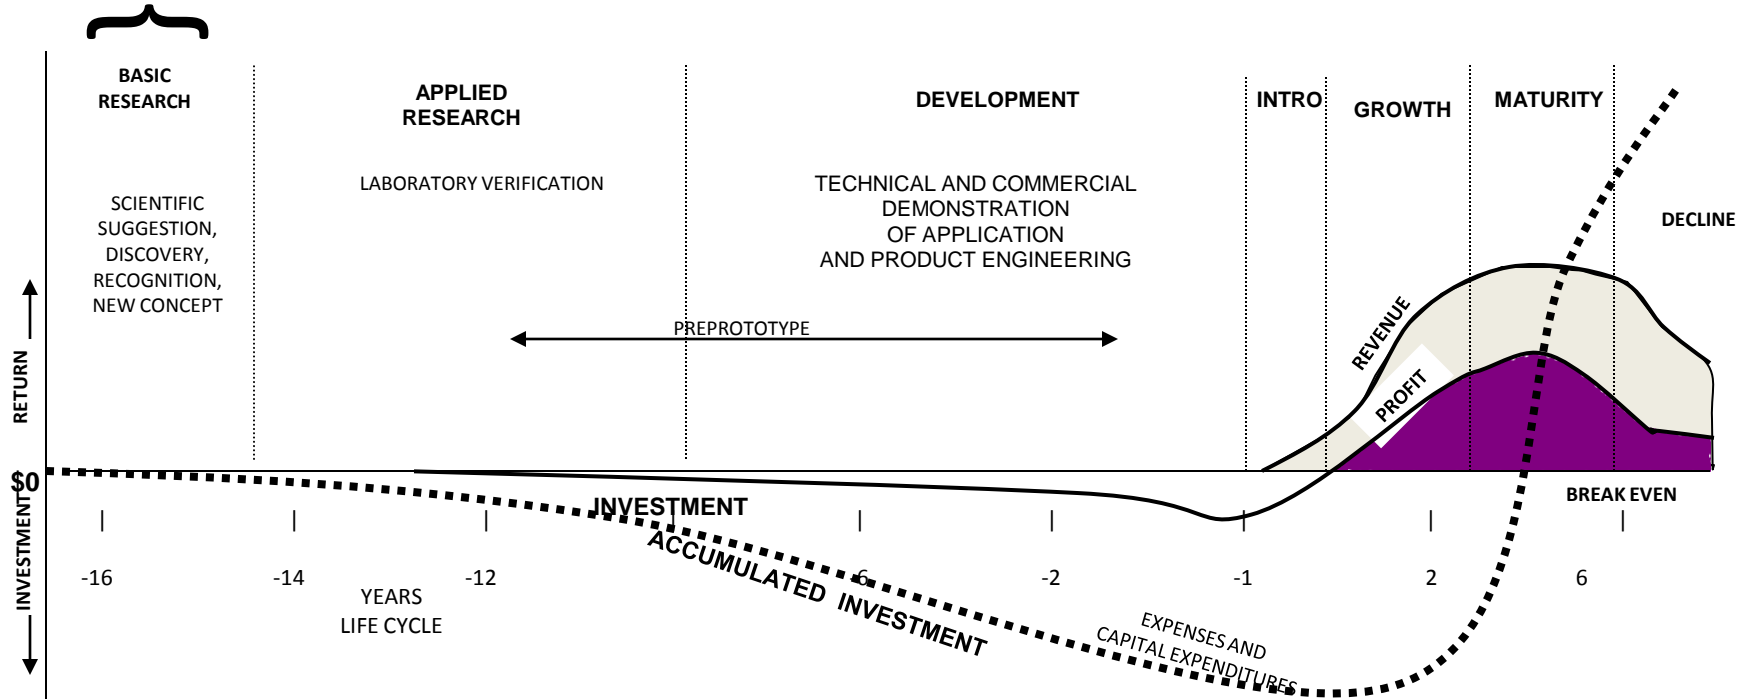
BASIC RESEARCH

APPLIED RESEARCH

DEVELOPMENT

INTRO

GROWTH

MATURITY

SCIENTIFIC SUGGESTION, DISCOVERY, RECOGNITION, NEW CONCEPT

LABORATORY VERIFICATION

TECHNICAL AND COMMERCIAL DEMONSTRATION OF APPLICATION AND PRODUCT ENGINEERING

DECLINE

PREPROTOTYPE

REVENUE

PROFIT

RETURN

$0

INVESTMENT

INVESTMENT

BREAK EVEN

ACCUMULATED INVESTMENT

-16

-14

-12

-6

-2

-1

2

6

YEARS
LIFE CYCLE

EXPENSES AND CAPITAL EXPENDITURES